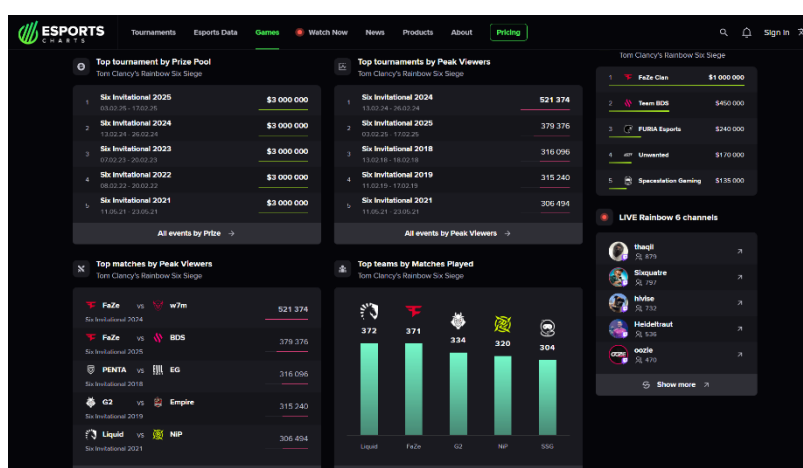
ESPORTS CHARTS Tournaments Esports Data Games Watch Now News Products About Pricing Sign In

Top tournament by Prize Pool
Tom Clancy's Rainbow Six Siege

| | | |
|---|---|---|
| 1 | Six Invitational 2025 03.02.25 - 17.02.25 | $3 000 000 |
| 2 | Six Invitational 2024 13.02.24 - 26.02.24 | $3 000 000 |
| 3 | Six Invitational 2023 07.02.23 - 20.02.23 | $3 000 000 |
| 4 | Six Invitational 2022 08.02.22 - 20.02.22 | $3 000 000 |
| 5 | Six Invitational 2021 11.05.21 - 23.05.21 | $3 000 000 |

All events by Prize

Top tournaments by Peak Viewers
Tom Clancy's Rainbow Six Siege

| | | |
|---|---|---|
| 1 | Six Invitational 2024 13.02.24 - 26.02.24 | 521 374 |
| 2 | Six Invitational 2025 03.02.25 - 17.02.25 | 379 376 |
| 3 | Six Invitational 2018 12.02.18 - 18.02.18 | 316 096 |
| 4 | Six Invitational 2019 11.02.19 - 17.02.19 | 315 240 |
| 5 | Six Invitational 2021 11.05.21 - 23.05.21 | 306 494 |

All events by Peak Viewers

Tom Clancy's Rainbow Six Siege

| | | |
|---|---|---|
| 1 | FaZe Clan | $1 000 000 |
| 2 | Team BDS | $450 000 |
| 3 | FURIA Esports | $240 000 |
| 4 | Unwanted | $170 000 |
| 5 | Spacestation Gaming | $135 000 |

LIVE Rainbow 6 channels
thaqil 879
Sixquatre 797
hivise 732
Heideltraut 536
oozie 470
Show more

Top matches by Peak Viewers
Tom Clancy's Rainbow Six Siege

| | |
|---|---|
| FaZe vs w7m Six Invitational 2024 | 521 374 |
| FaZe vs BDS Six Invitational 2025 | 379 376 |
| PENTA vs EG Six Invitational 2018 | 316 096 |
| G2 vs Empire Six Invitational 2019 | 315 240 |
| Liquid vs NiP Six Invitational 2021 | 306 494 |

Top teams by Matches Played
Tom Clancy's Rainbow Six Siege

372 371 334 320 304
Liquid FaZe G2 NiP SSG